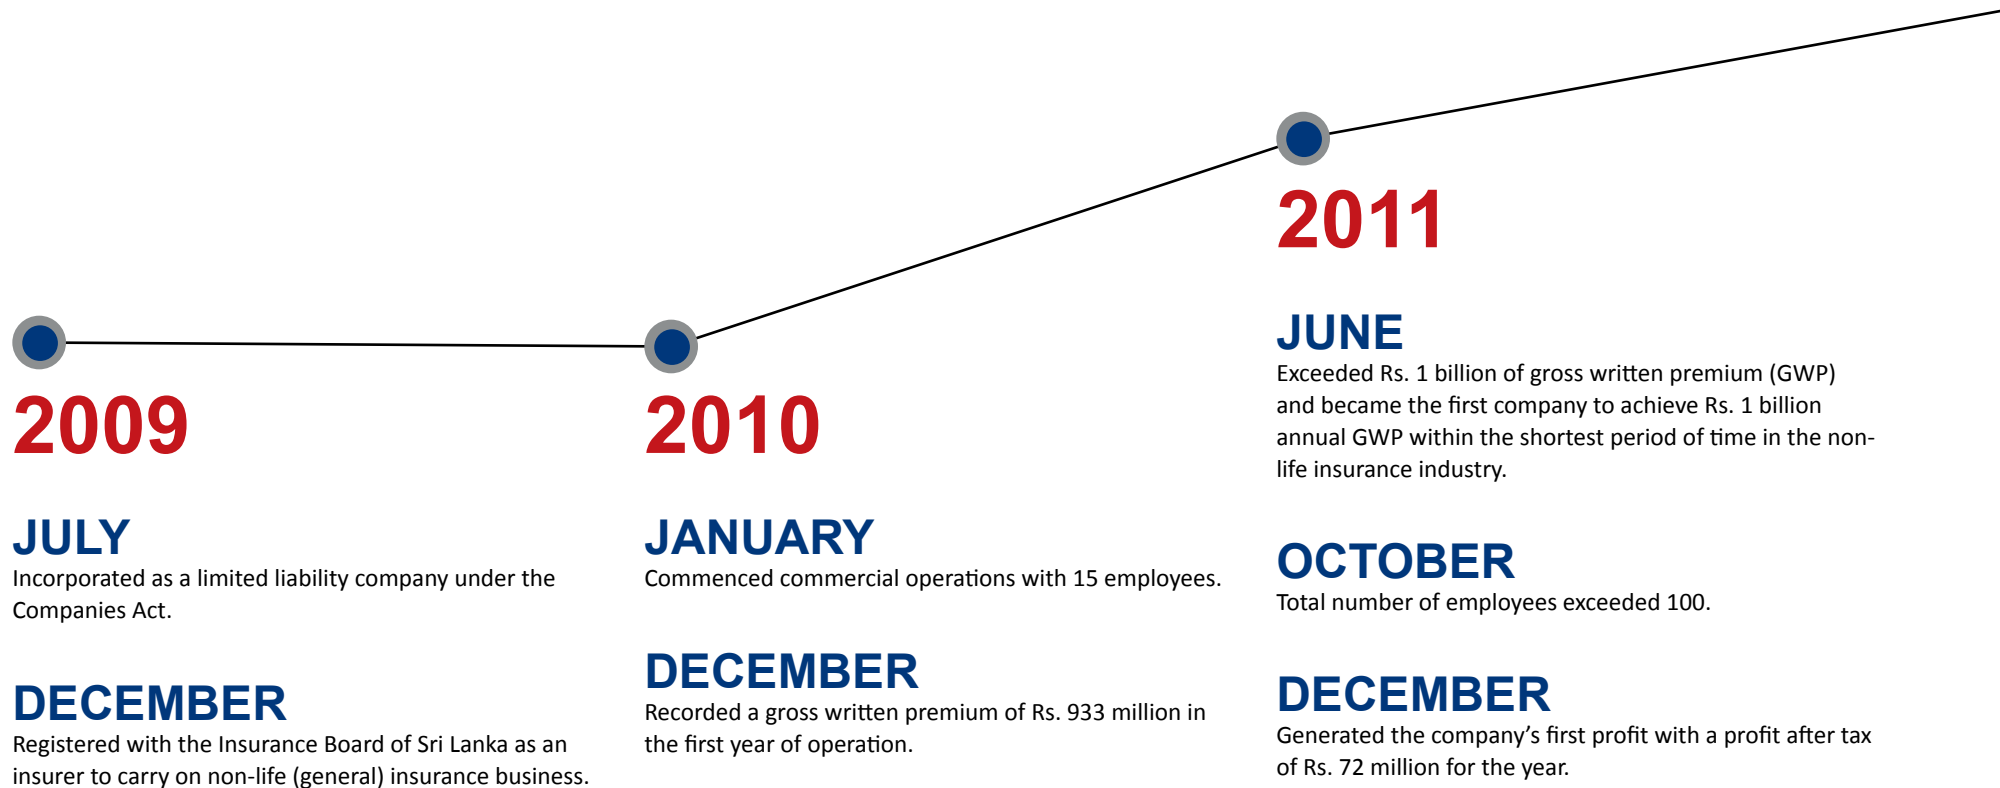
2009

JULY
Incorporated as a limited liability company under the Companies Act.

DECEMBER
Registered with the Insurance Board of Sri Lanka as an insurer to carry on non-life (general) insurance business.

2010

JANUARY
Commenced commercial operations with 15 employees.

DECEMBER
Recorded a gross written premium of Rs. 933 million in the first year of operation.

2011

JUNE
Exceeded Rs. 1 billion of gross written premium (GWP) and became the first company to achieve Rs. 1 billion annual GWP within the shortest period of time in the non-life insurance industry.

OCTOBER
Total number of employees exceeded 100.

DECEMBER
Generated the company's first profit with a profit after tax of Rs. 72 million for the year.